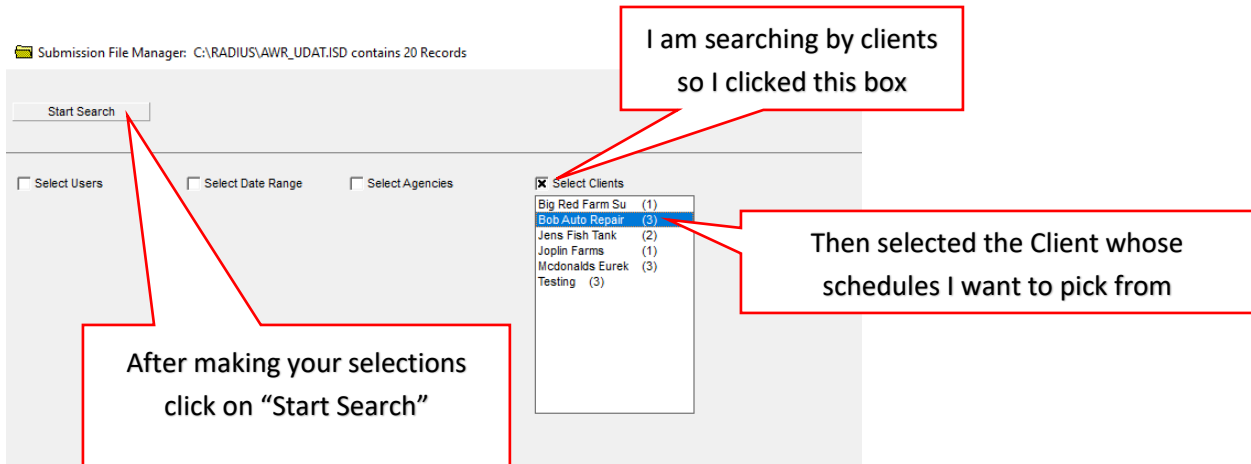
Submission File Manager: C:\RADIUS\AWR_UDAT.ISD contains 20 Records

I am searching by clients so I clicked this box

Start Search

Select Users

Select Date Range

Select Agencies

Select Clients

Big Red Farm Su (1)
Bob Auto Repair (3)
Jens Fish Tank (2)
Joplin Farms (1)
Mcdonalds Eurek (3)
Testing (3)

Then selected the Client whose schedules I want to pick from

After making your selections click on “Start Search”